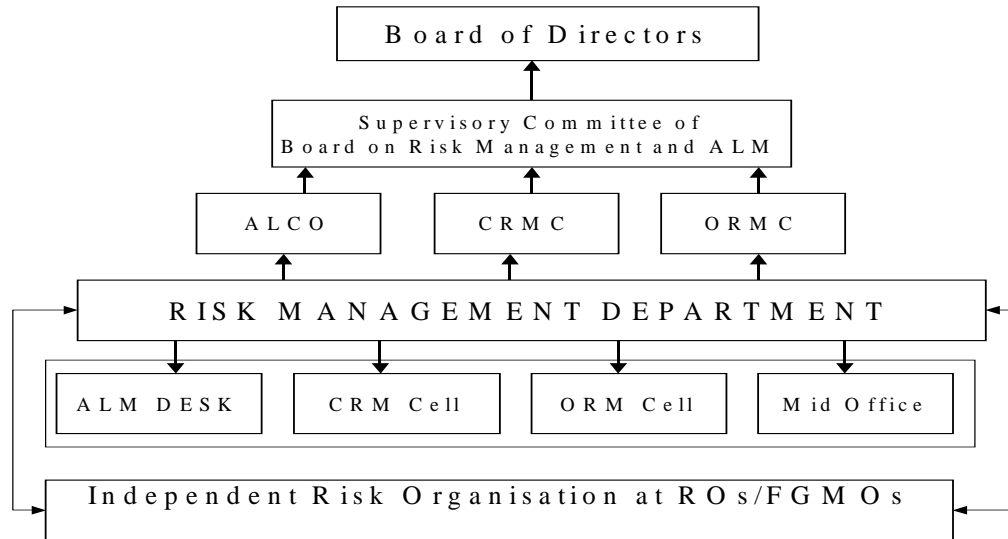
Board of Directors

Supervisory Committee of Board on Risk Management and ALM

ALCO

CRMC

ORMC

RISK MANAGEMENT DEPARTMENT

ALM DESK

CRM Cell

ORM Cell

Mid Office

Independent Risk Organisation at ROs/FGMOs